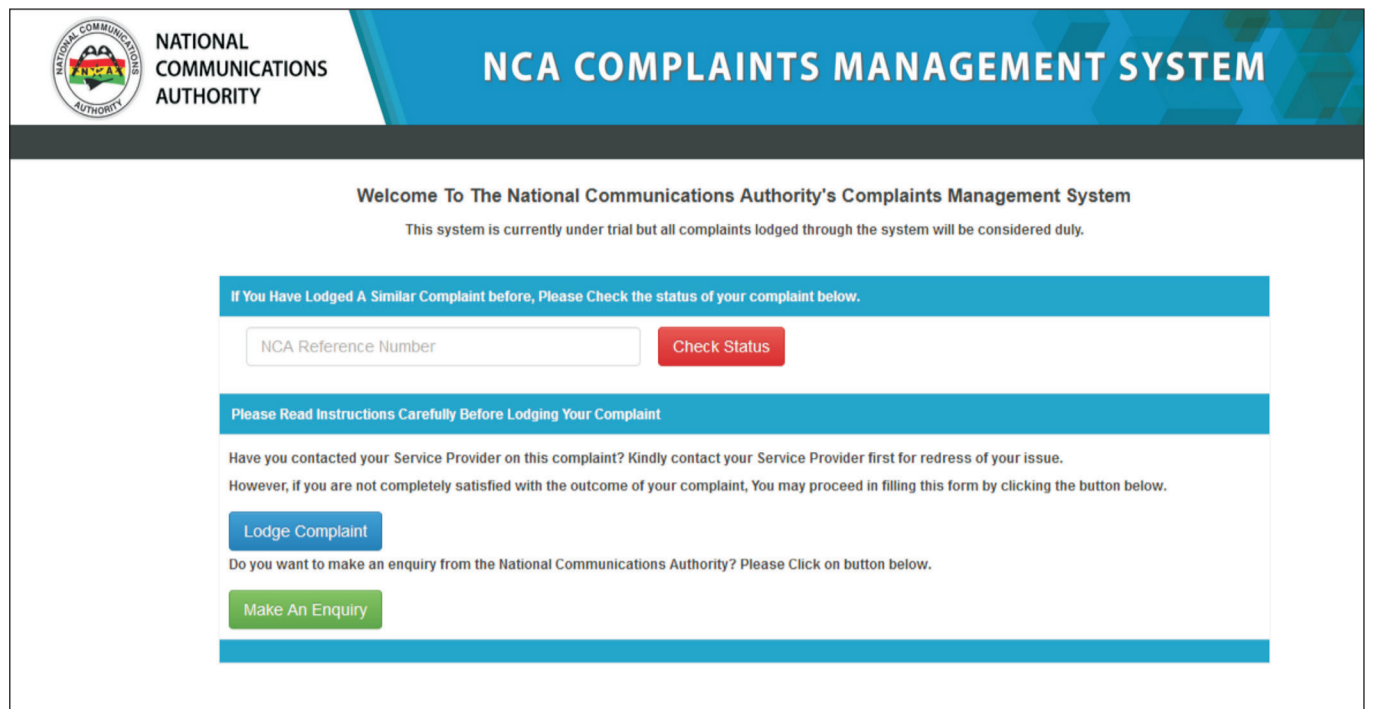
NATIONAL COMMUNICATIONS AUTHORITY

NATIONAL COMMUNICATIONS AUTHORITY

NCA COMPLAINTS MANAGEMENT SYSTEM

Welcome To The National Communications Authority's Complaints Management System

This system is currently under trial but all complaints lodged through the system will be considered duly.

If You Have Lodged A Similar Complaint before, Please Check the status of your complaint below.

NCA Reference Number

Check Status

Please Read Instructions Carefully Before Lodging Your Complaint

Have you contacted your Service Provider on this complaint? Kindly contact your Service Provider first for redress of your issue.

However, if you are not completely satisfied with the outcome of your complaint, You may proceed in filling this form by clicking the button below.

Lodge Complaint

Do you want to make an enquiry from the National Communications Authority? Please Click on button below.

Make An Enquiry